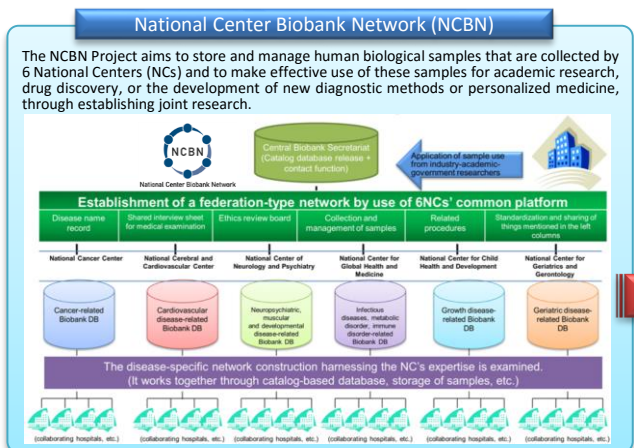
National Center Biobank Network (NCBN)

The NCBN Project aims to store and manage human biological samples that are collected by 6 National Centers (NCs) and to make effective use of these samples for academic research, drug discovery, or the development of new diagnostic methods or personalized medicine, through establishing joint research.

NCBN

National Center Biobank Network

Central Biobank Secretariat (Catalog database release + contact function)

Application of sample use from industry-academic-government researchers

Establishment of a federation-type network by use of 6NCs' common platform

| Disease name record | Shared interview sheet for medical examination | Ethics review board | Collection and management of samples | Related procedures | Standardization and sharing of things mentioned in the left columns |
|---|---|---|---|---|---|

National Cancer Center

National Cerebral and Cardiovascular Center

National Center of Neurology and Psychiatry

National Center for Global Health and Medicine

National Center for Child Health and Development

National Center for Geriatrics and Gerontology

Cancer-related Biobank DB

Cardiovascular disease-related Biobank DB

Neuropsychiatric, muscular and developmental disease-related Biobank DB

Infectious diseases, metabolic disorder, immune disorder-related Biobank DB

Growth disease-related Biobank DB

Geriatric disease-related Biobank DB

The disease-specific network construction harnessing the NC's expertise is examined. (It works together through catalog-based database, storage of samples, etc.)

(collaborating hospitals, etc.) (collaborating hospitals, etc.) (collaborating hospitals, etc.) (collaborating hospitals, etc.) (collaborating hospitals, etc.) (collaborating hospitals, etc.)